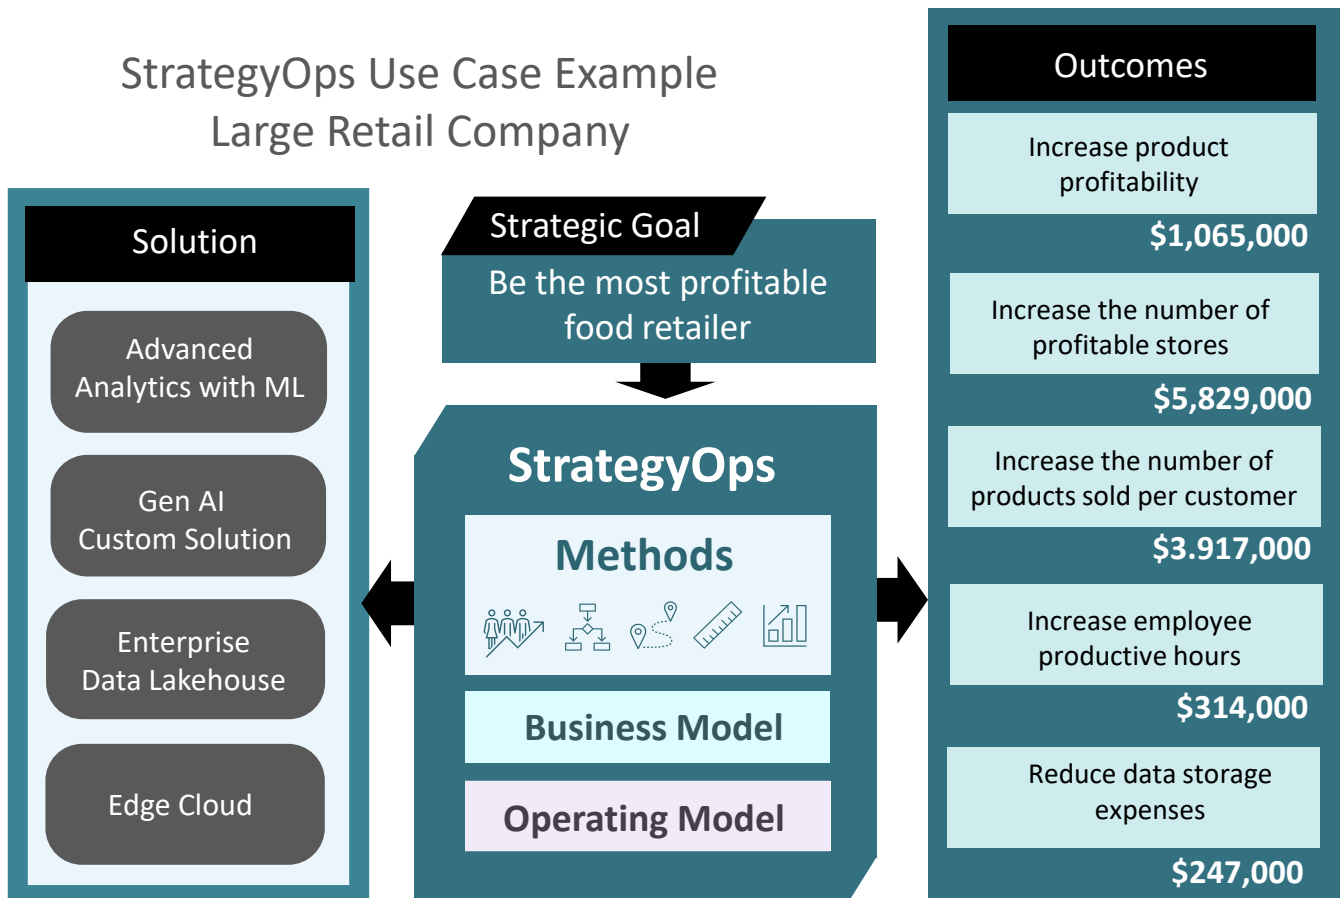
StrategyOps Use Case Example
Large Retail Company

Solution

Advanced Analytics with ML

Gen AI Custom Solution

Enterprise Data Lakehouse

Edge Cloud

Strategic Goal

Be the most profitable food retailer

StrategyOps

Methods

Business Model

Operating Model

Outcomes

Increase product profitability

$1,065,000

Increase the number of profitable stores

$5,829,000

Increase the number of products sold per customer

$3.917,000

Increase employee productive hours

$314,000

Reduce data storage expenses

$247,000